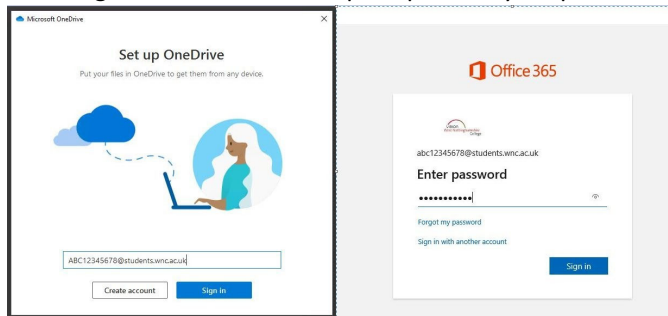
Microsoft OneDrive

Set up OneDrive

Put your files in OneDrive to get them from any device.

ABC12345678@students.wnc.ac.uk

Create account

Sign in

Office 365

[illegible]

abc12345678@students.wnc.ac.uk

Enter password

••••••••••••

Forgot my password

Sign in with another account

Sign in